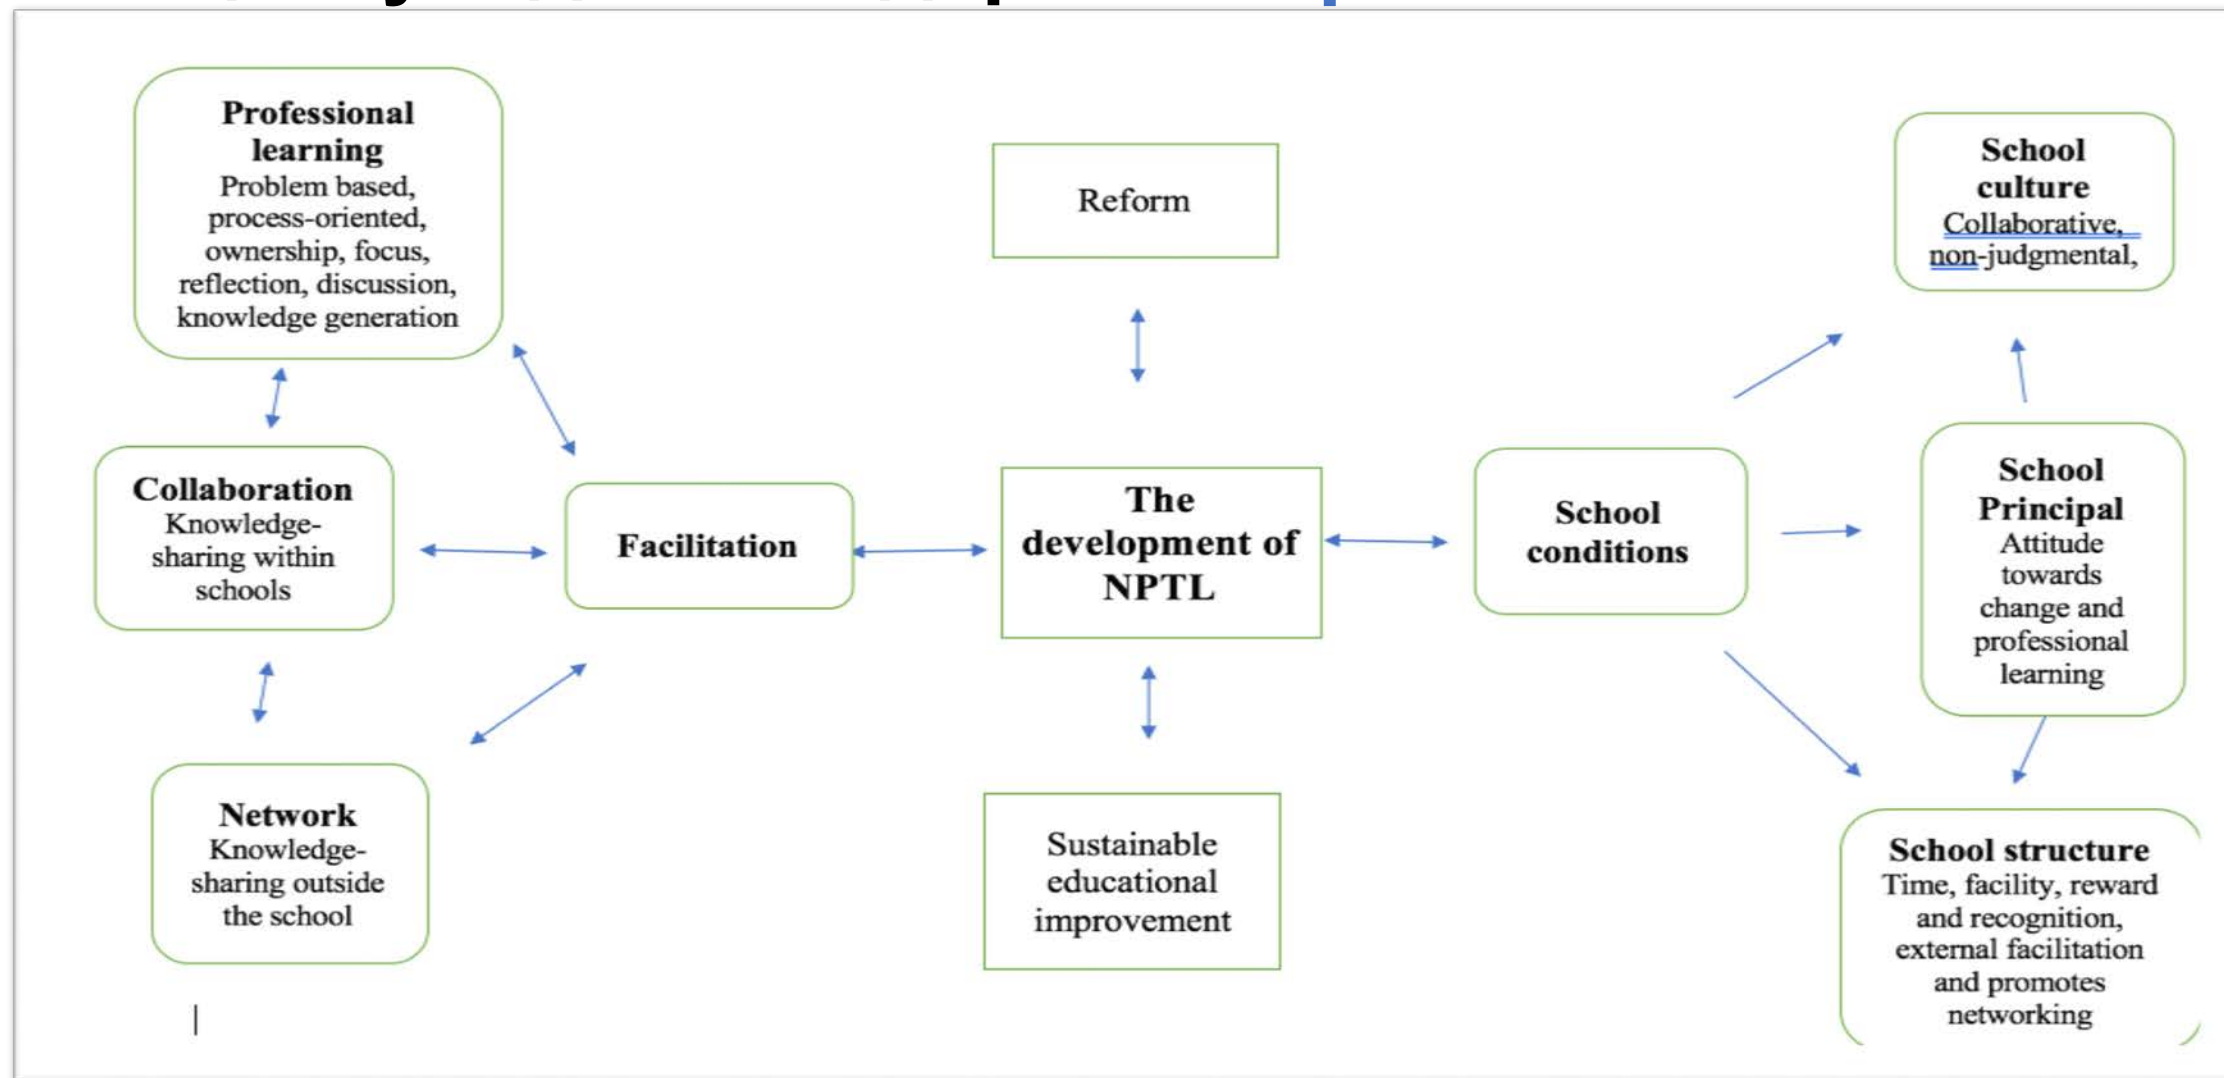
Professional learning
Problem based, process-oriented, ownership, focus, reflection, discussion, knowledge generation

Reform

School culture
Collaborative, non-judgmental,

Collaboration
Knowledge-sharing within schools

Facilitation

The development of NPTL

School conditions

School Principal
Attitude towards change and professional learning

Network
Knowledge-sharing outside the school

Sustainable educational improvement

School structure
Time, facility, reward and recognition, external facilitation and promotes networking